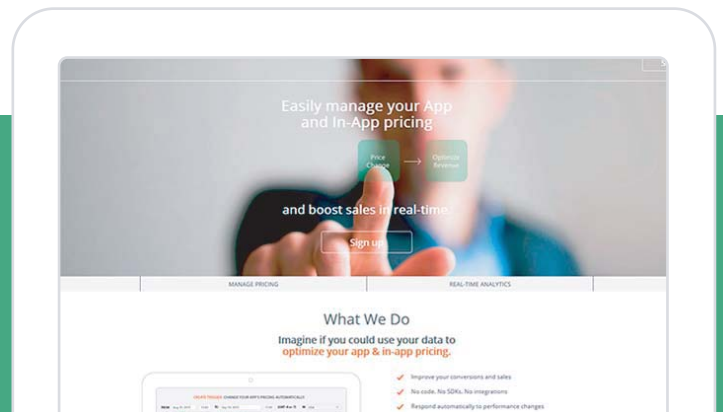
Easily manage your App and In-App pricing

Price Change

Optimize Revenue

and boost sales in real-time!

Sign up

MANAGE PRICING

REAL-TIME ANALYTICS

What We Do

Imagine if you could use your data to optimize your app & in-app pricing.

CREATE TRIGGER: CHANGE YOUR APP'S PRICING AUTOMATICALLY

Improve your conversions and sales

No code. No SDKs. No integrations

Respond automatically to performance changes